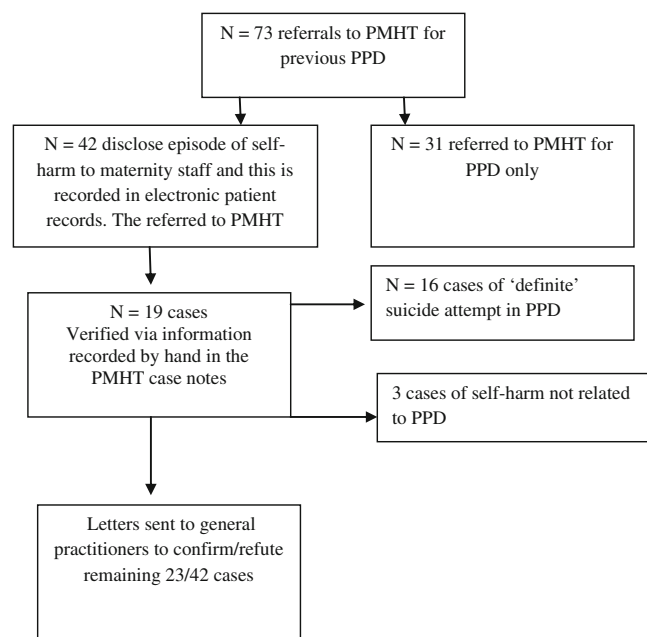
N = 73 referrals to PMHT for previous PPD

N = 42 disclose episode of self-harm to maternity staff and this is recorded in electronic patient records. The referred to PMHT

N = 31 referred to PMHT for PPD only

N = 19 cases
Verified via information recorded by hand in the PMHT case notes

N = 16 cases of 'definite' suicide attempt in PPD

3 cases of self-harm not related to PPD

Letters sent to general practitioners to confirm/refute remaining 23/42 cases